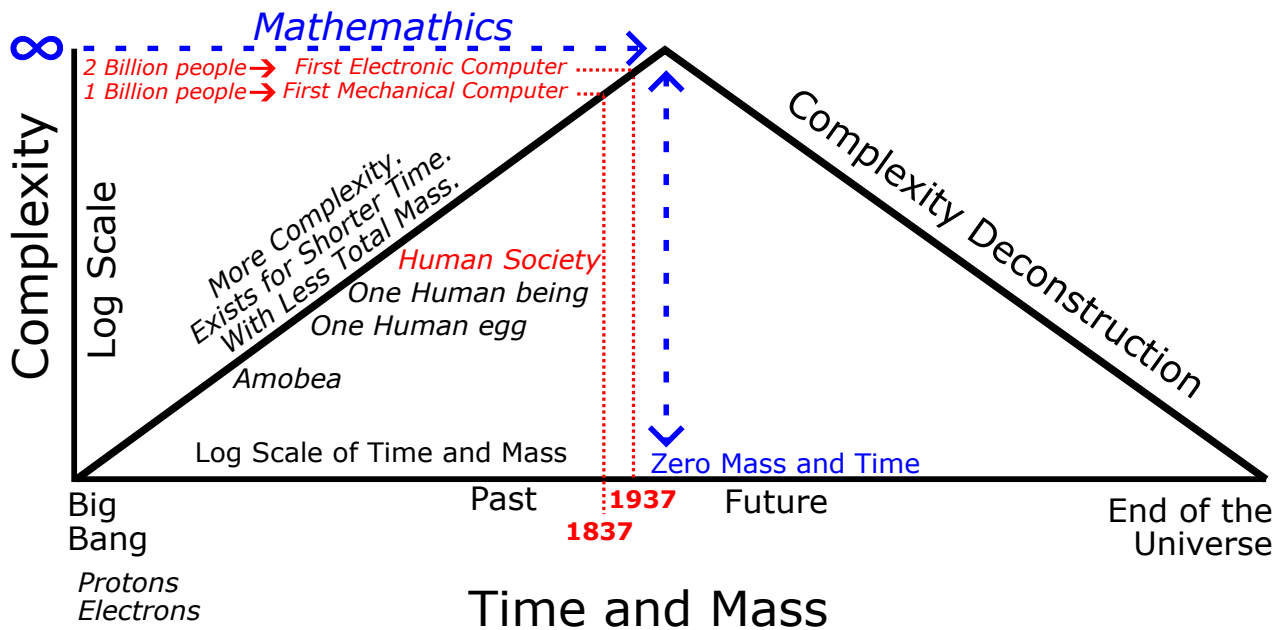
Mathemathics

$\infty$

2 Billion people → First Electronic Computer

1 Billion people → First Mechanical Computer

Complexity

Log Scale

More Complexity.
Exists for Shorter Time.
With Less Total Mass.

Human Society

One Human being

One Human egg

Amobea

Log Scale of Time and Mass

Zero Mass and Time

Complexity Deconstruction

Big Bang

Protons
Electrons

Past

1937

1837

Future

End of the Universe

Time and Mass